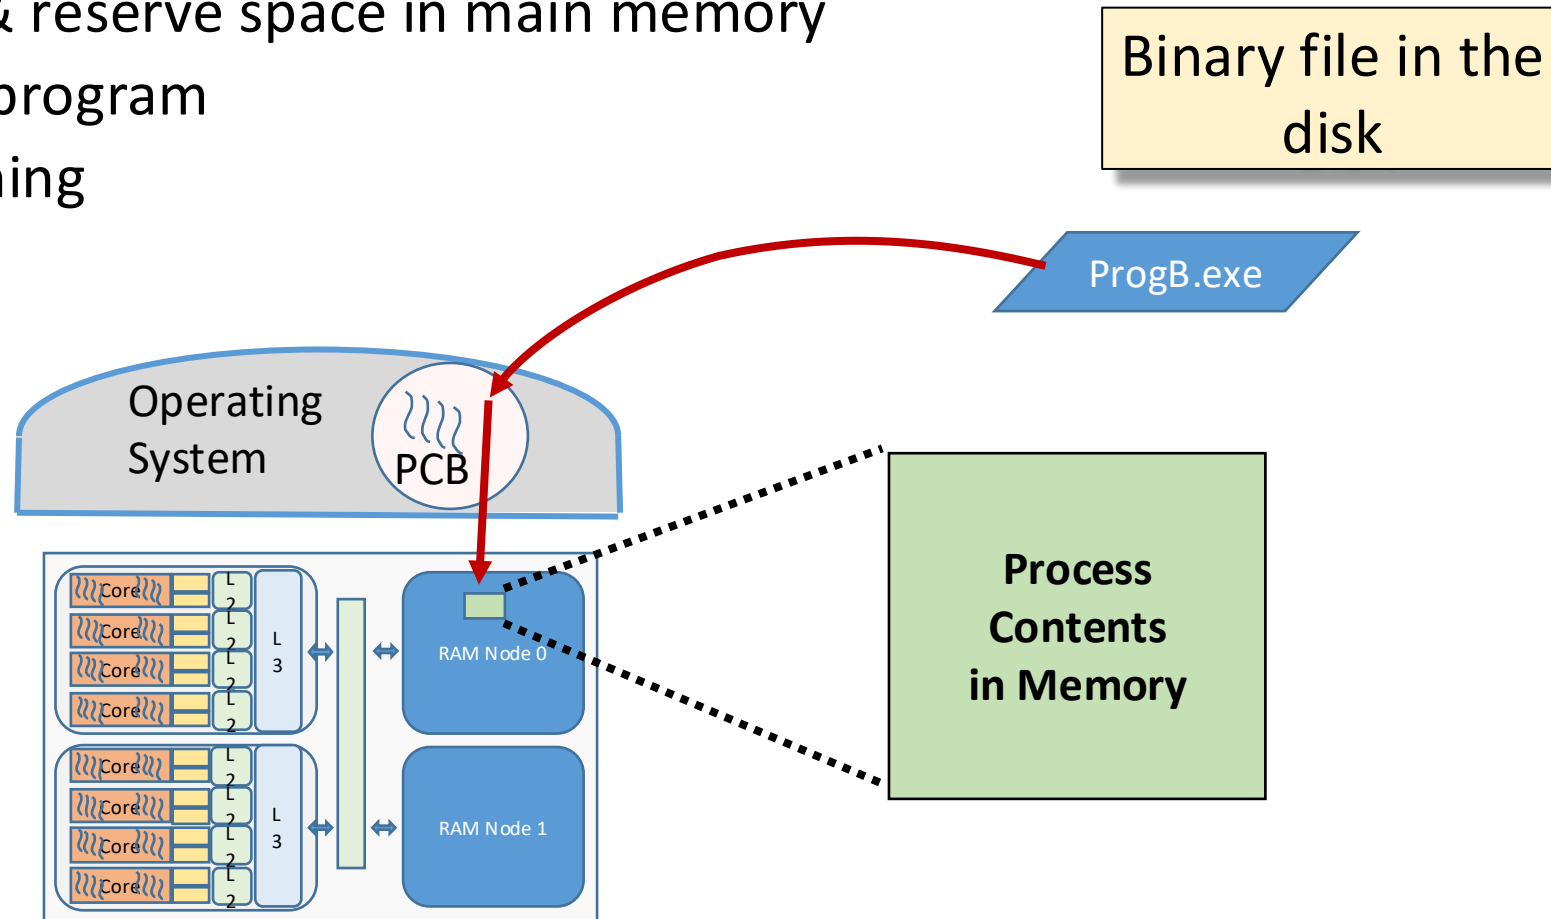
& reserve space in main memory
program
ning

Binary file in the disk

ProgB.exe

Operating System

PCB

Core
Core
Core
Core
L 2
L 2
L 2
L 2
L 3
Core
Core
Core
Core
L 2
L 2
L 2
L 2
L 3

RAM Node 0

RAM Node 1

Process Contents in Memory